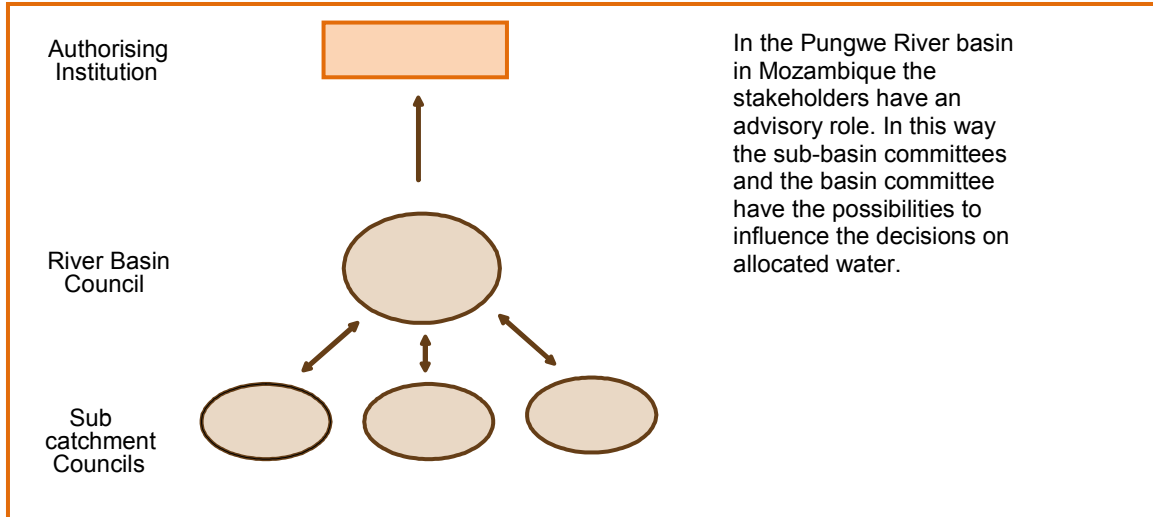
Authorising Institution

River Basin Council

Sub catchment Councils

In the Pungwe River basin in Mozambique the stakeholders have an advisory role. In this way the sub-basin committees and the basin committee have the possibilities to influence the decisions on allocated water.